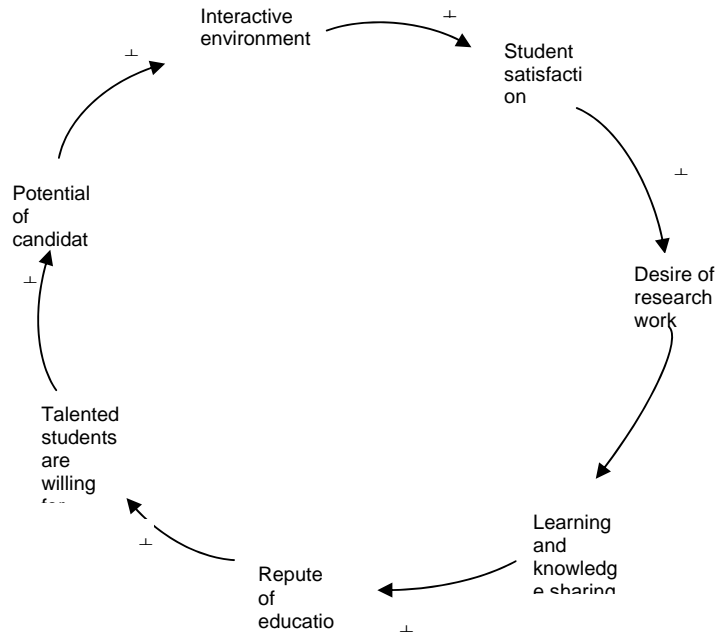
Interactive environment

$\perp$

Student satisfaction

$\perp$

Desire of research work

Learning and knowledge sharing

$\perp$

Repute of educatio

$\perp$

Talented students are willing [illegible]

$\perp$

Potential of candidat

$\perp$